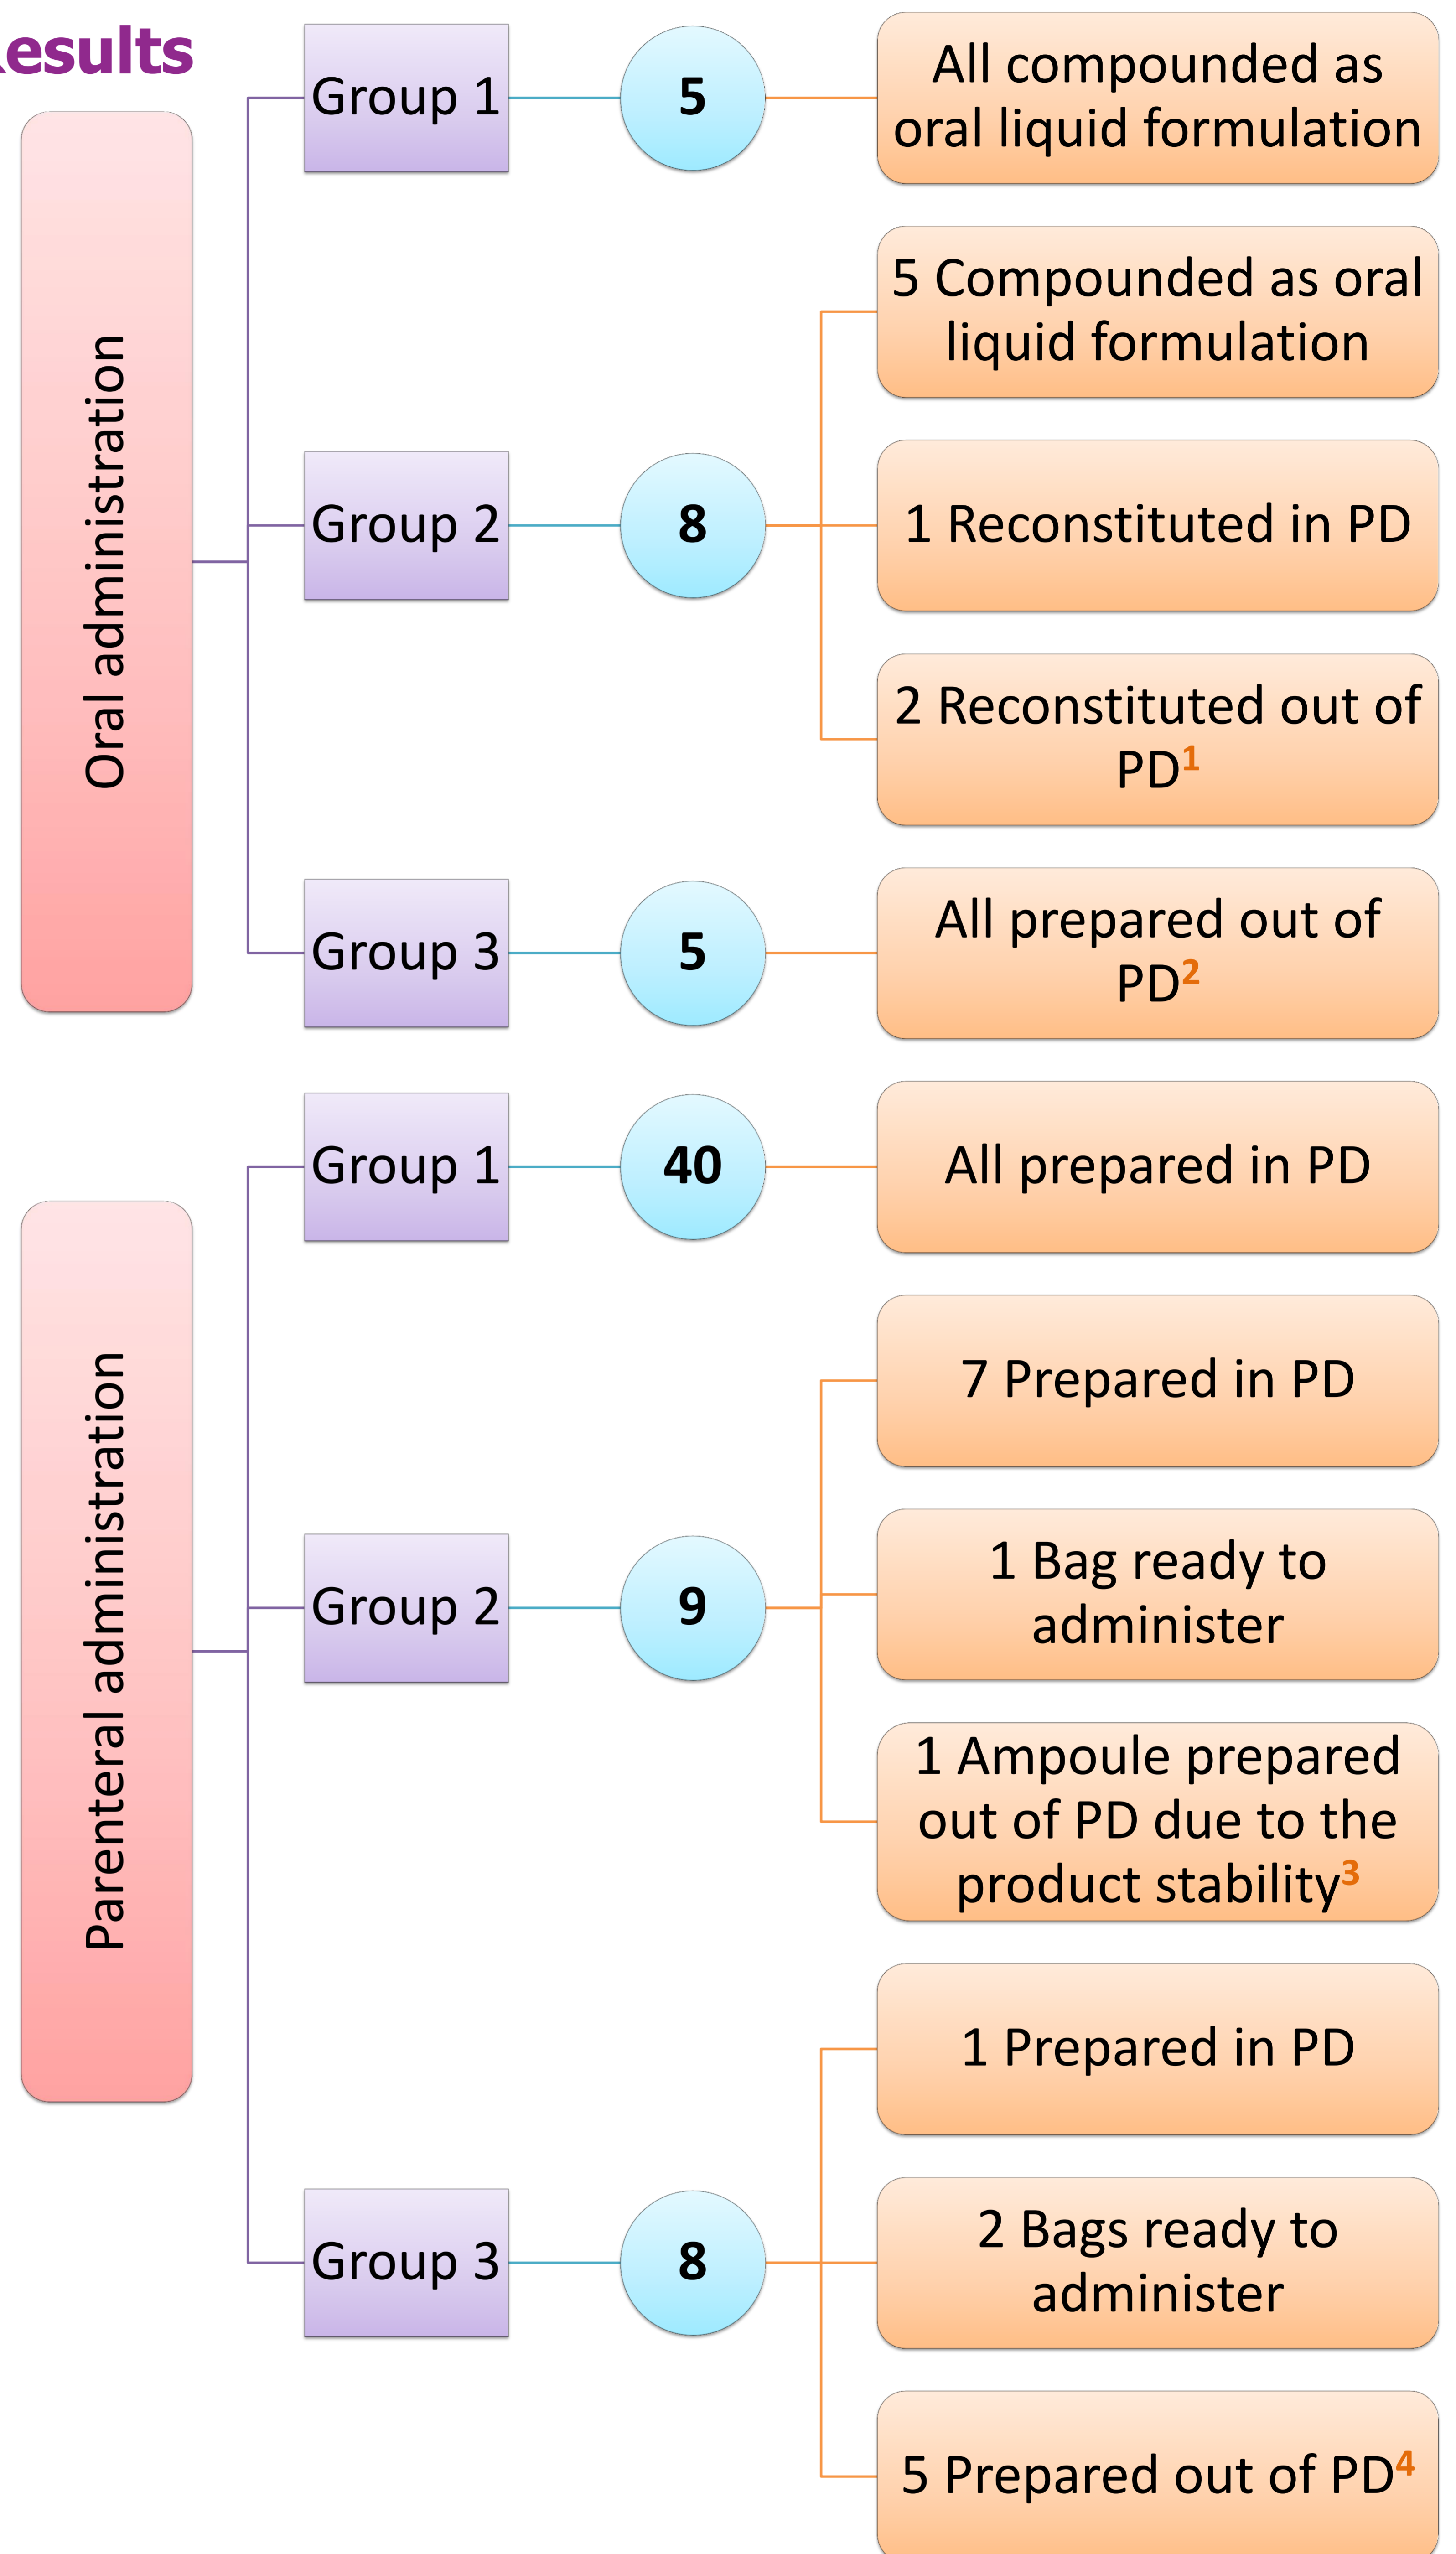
esults

Oral administration

Group 1
5
All compounded as oral liquid formulation

Group 2
8
5 Compounded as oral liquid formulation
1 Reconstituted in PD
2 Reconstituted out of PD$^1$

Group 3
5
All prepared out of PD$^2$

Parenteral administration

Group 1
40
All prepared in PD

Group 2
9
7 Prepared in PD
1 Bag ready to administer
1 Ampoule prepared out of PD due to the product stability$^3$

Group 3
8
1 Prepared in PD
2 Bags ready to administer
5 Prepared out of PD$^4$